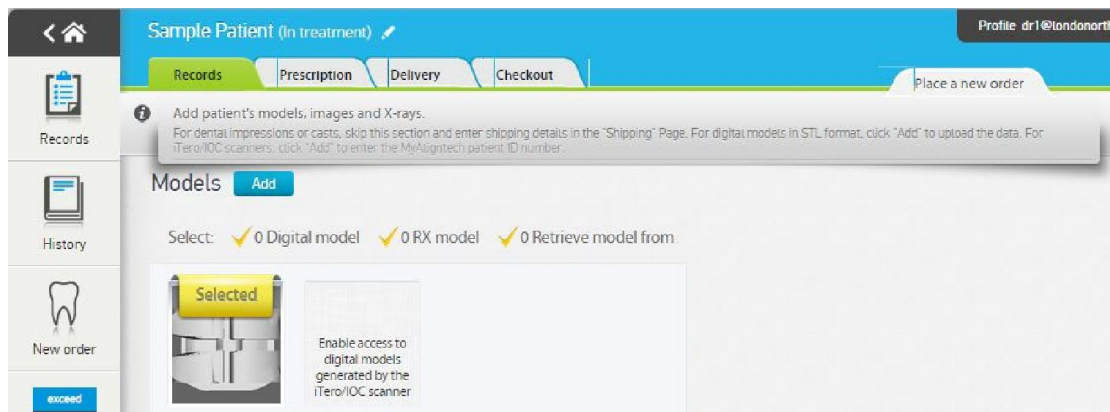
Sample Patient (In treatment)

Profile dr1@londonorth

Records
Prescription
Delivery
Checkout

Place a new order

Records

History

New order

exceed

Add patient's models, images and X-rays.

For dental impressions or casts, skip this section and enter shipping details in the "Shipping" Page. For digital models in STL format, click "Add" to upload the data. For iTero/IOC scanners, click "Add" to enter the MyAligntech patient ID number.

Models Add

Select: 0 Digital model 0 RX model 0 Retrieve model from

Selected

Enable access to digital models generated by the iTero/IOC scanner